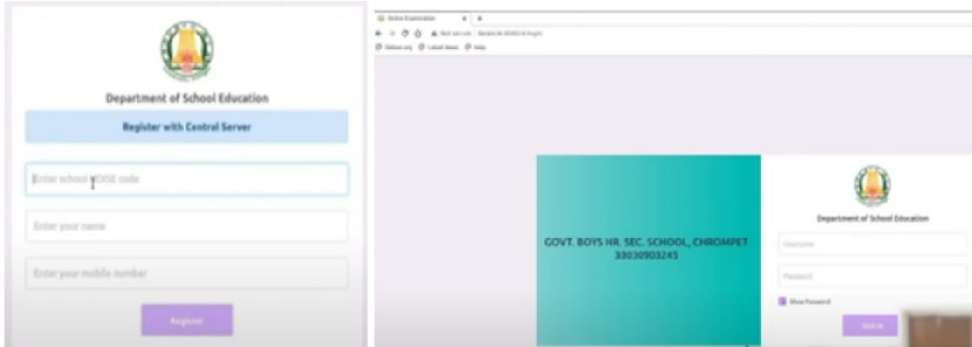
Department of School Education

Register with Central Server

Enter school UDISE code

Enter your name

Enter your mobile number

Register

Online Examination

Not secure

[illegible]

GOVT. BOYS HR. SEC. SCHOOL, CHROMPET
33030903245

Department of School Education

Username

Password

Show Password

Sign in